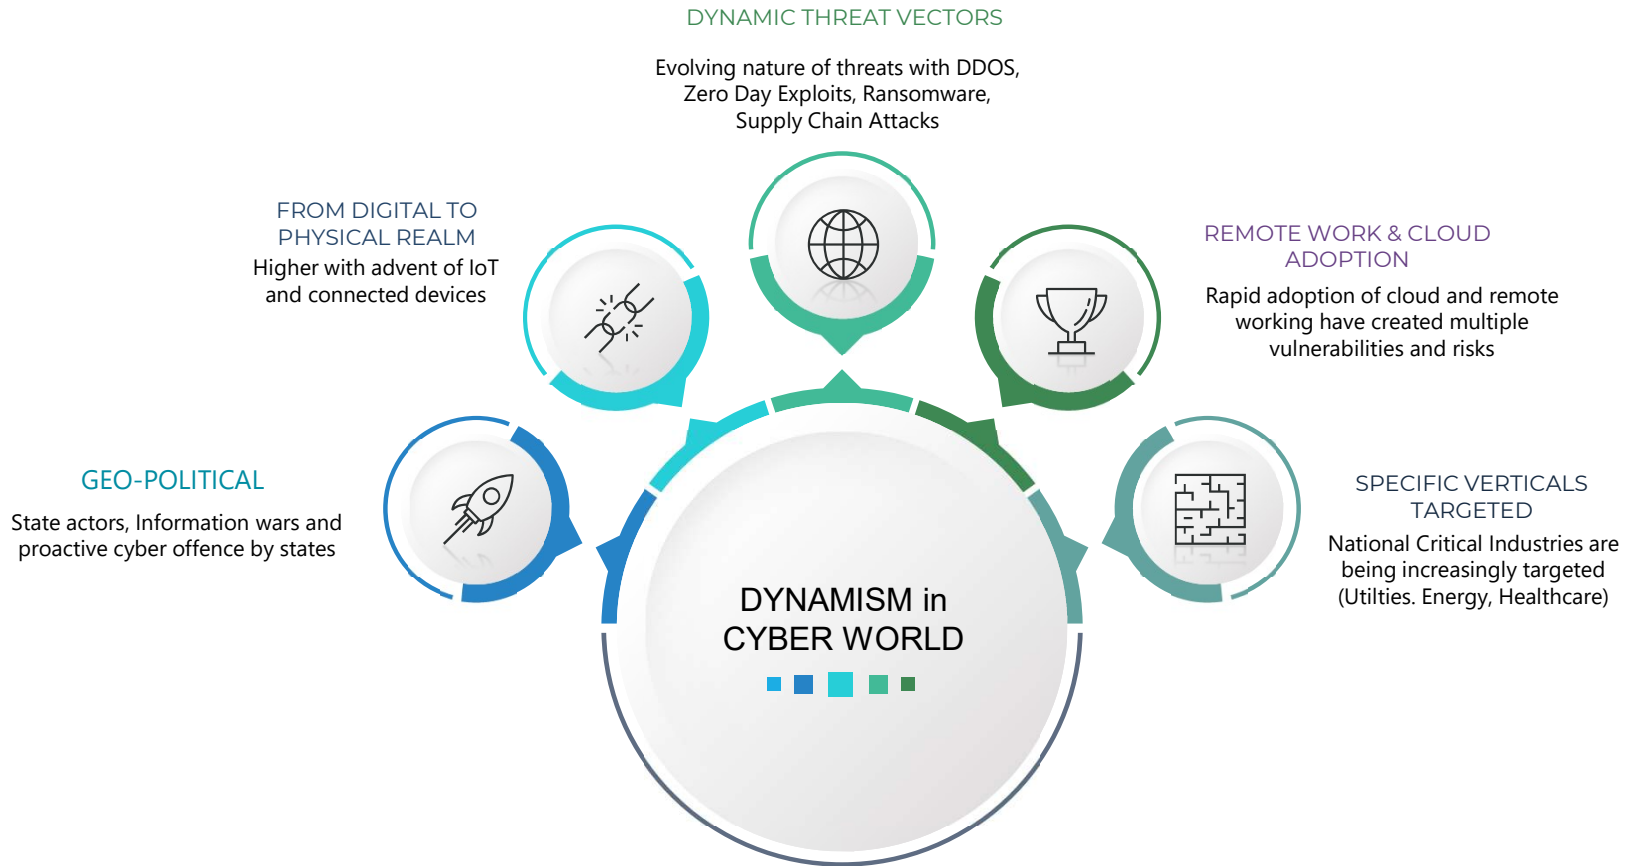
DYNAMIC THREAT VECTORS

Evolving nature of threats with DDOS, Zero Day Exploits, Ransomware, Supply Chain Attacks

FROM DIGITAL TO PHYSICAL REALM

Higher with advent of IoT and connected devices

REMOTE WORK & CLOUD ADOPTION

Rapid adoption of cloud and remote working have created multiple vulnerabilities and risks

GEO-POLITICAL

State actors, Information wars and proactive cyber offence by states

SPECIFIC VERTICALS TARGETED

National Critical Industries are being increasingly targeted (Utilties. Energy, Healthcare)

DYNAMISM in CYBER WORLD